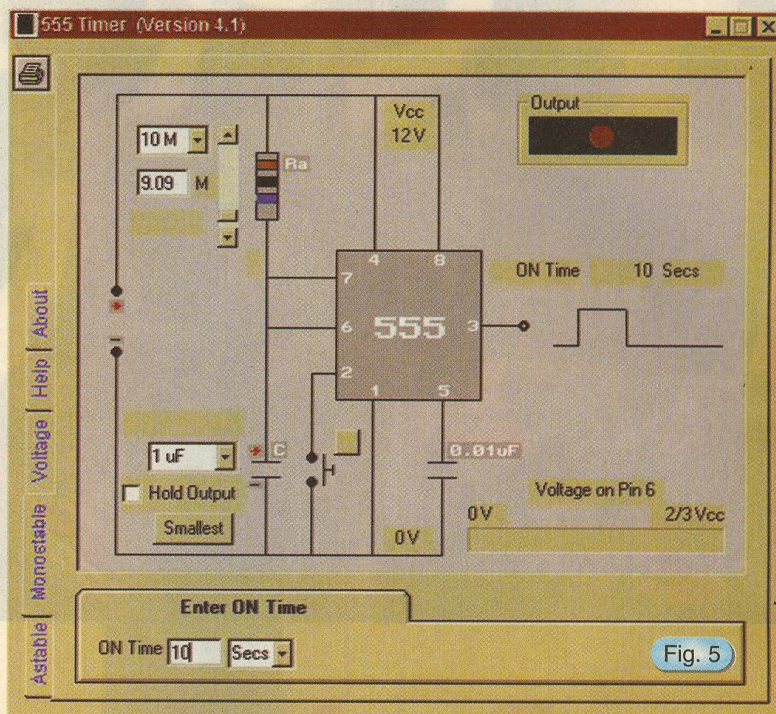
555 Timer (Version 4.1)

10 M
9.09 M
Ra
Vcc
12V
Output
4
8
7
6
555
3
2
1
5
ON Time
10 Secs
+
-
1 uF
+ C
Hold Output
Smallest
0.01uF
Voltage on Pin 6
0V
2/3 Vcc
0V

About
Help
Voltage
Monostable
Astable

Enter ON Time
ON Time 10 Secs
Fig. 5